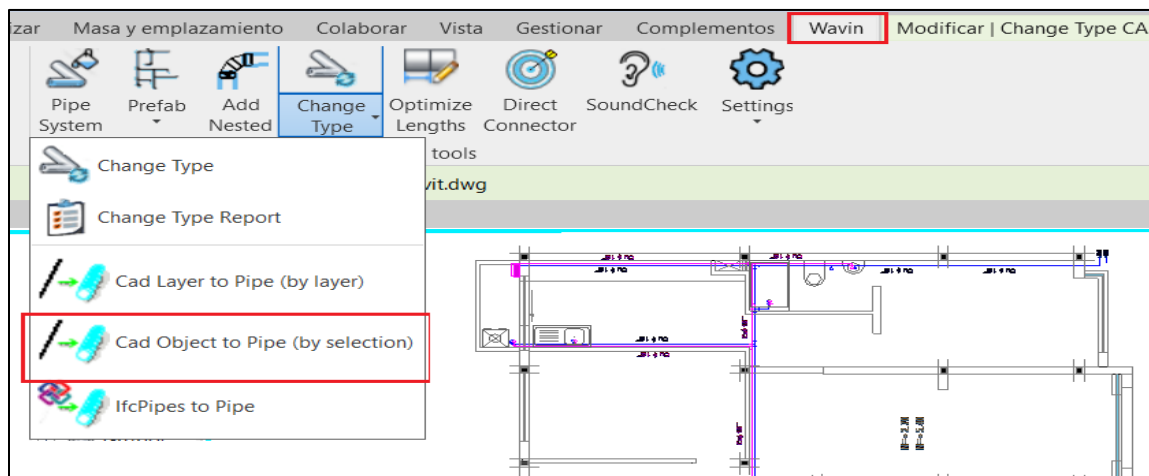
izar Masa y emplazamiento Colaborar Vista Gestionar Complementos Wavin Modificar | Change Type CA

Pipe System
Prefab
Add Nested
Change Type
Optimize Lengths
Direct Connector
SoundCheck
Settings

tools

vit.dwg

Change Type
Change Type Report
Cad Layer to Pipe (by layer)
Cad Object to Pipe (by selection)
IfcPipes to Pipe